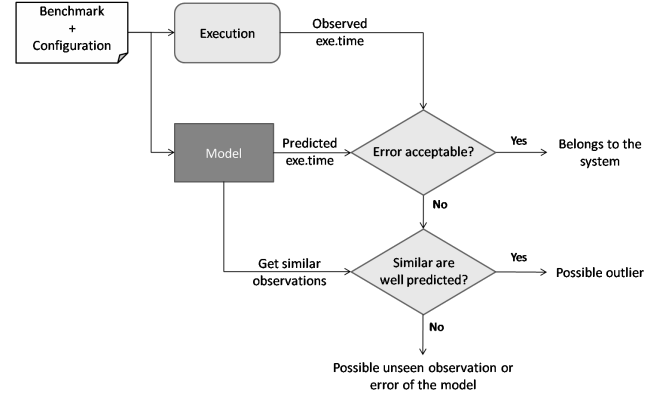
Benchmark
+
Configuration

Execution

Observed exe.time

Model

Predicted exe.time

Error acceptable?

Yes

Belongs to the system

No

Get similar observations

Similar are well predicted?

Yes

Possible outlier

No

Possible unseen observation or error of the model